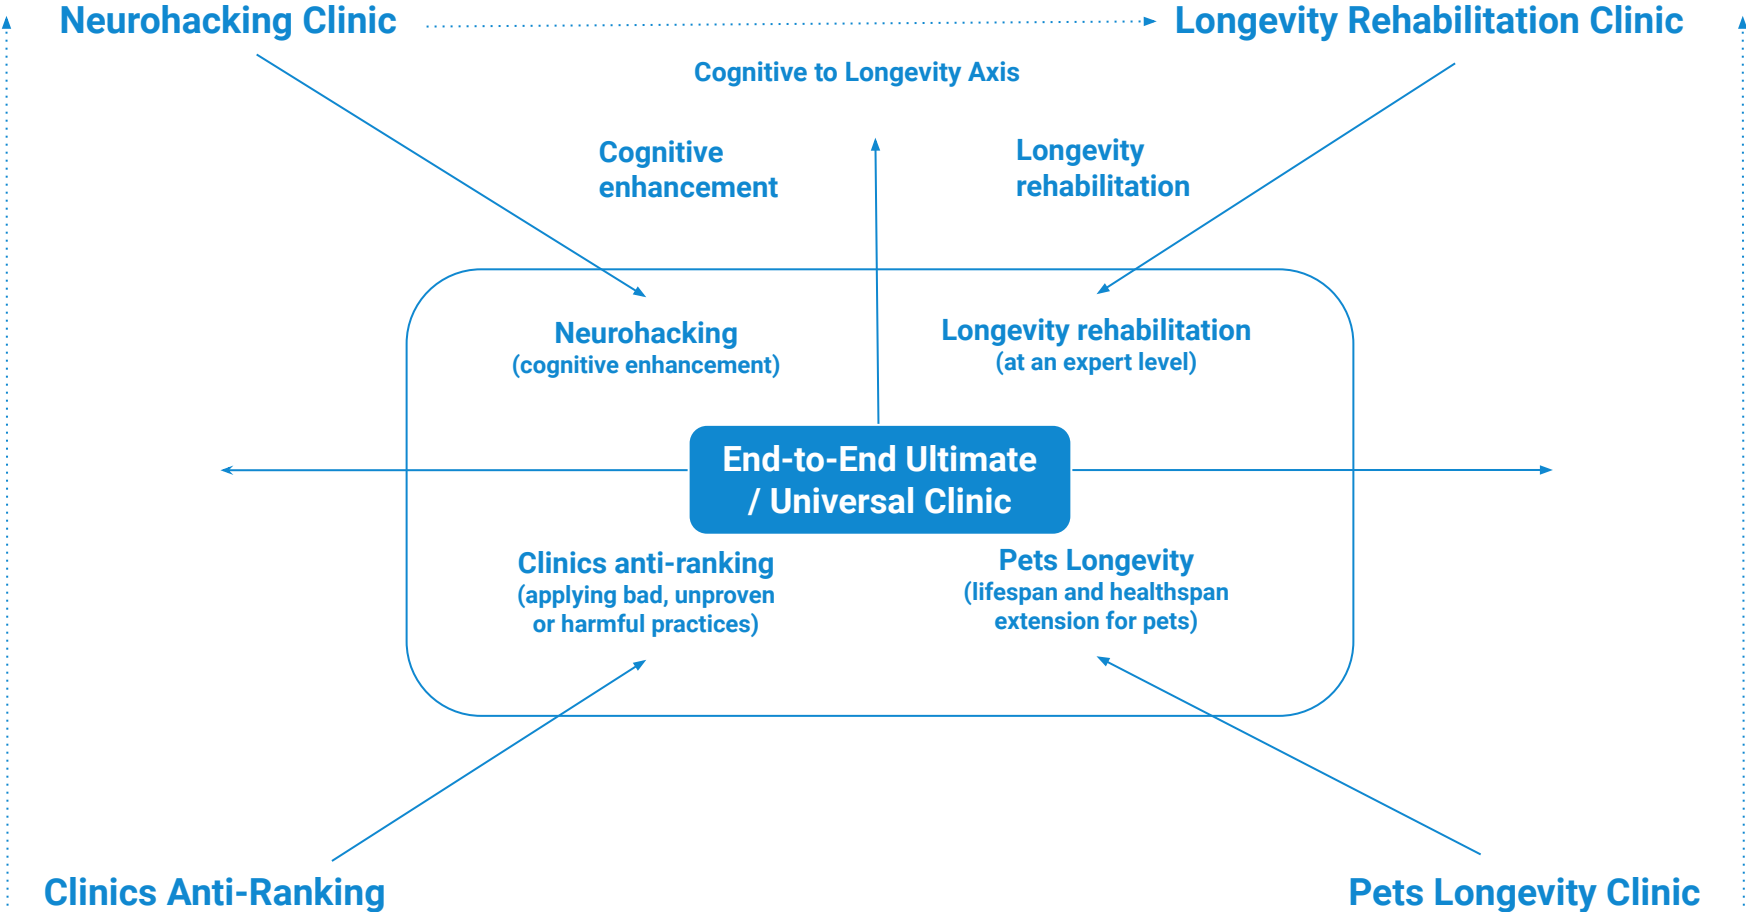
Neurohacking Clinic

Longevity Rehabilitation Clinic

Cognitive to Longevity Axis

Cognitive enhancement

Longevity rehabilitation

Neurohacking
(cognitive enhancement)

Longevity rehabilitation
(at an expert level)

End-to-End Ultimate / Universal Clinic

Clinics anti-ranking
(applying bad, unproven or harmful practices)

Pets Longevity
(lifespan and healthspan extension for pets)

Clinics Anti-Ranking

Pets Longevity Clinic